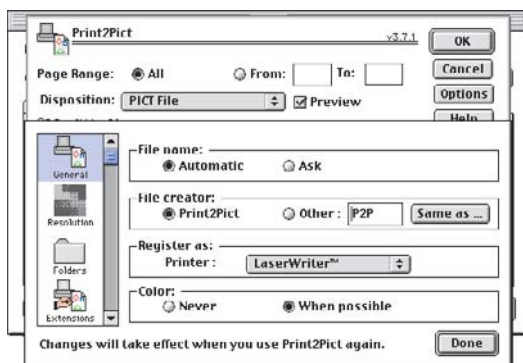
Print2Pict

v3.7.1

OK

Page Range: All From: To:

Cancel

Disposition: PICT File Preview

Options

Help

General

Resolution

Folders

Extensions

File name:
Automatic Ask

File creator:
Print2Pict Other : P2P Same as ...

Register as:
Printer : LaserWriter™

Color:
Never When possible

Changes will take effect when you use Print2Pict again.

Done